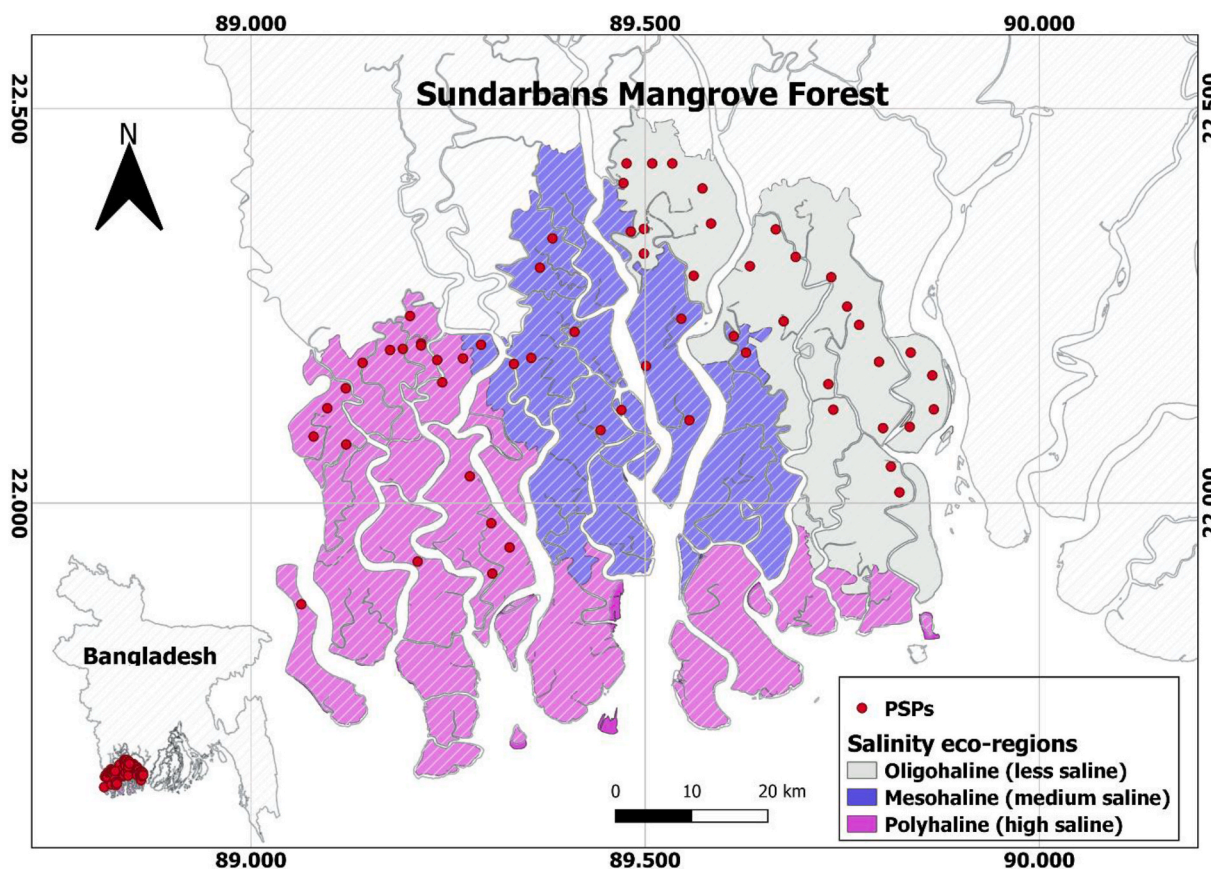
89.000
89.500
90.000

22.500
22.500

Sundarbans Mangrove Forest

N

22.000
22.000

Bangladesh

PSPs
Salinity eco-regions
Oligohaline (less saline)
Mesohaline (medium saline)
Polyhaline (high saline)

0 10 20 km

89.000
89.500
90.000